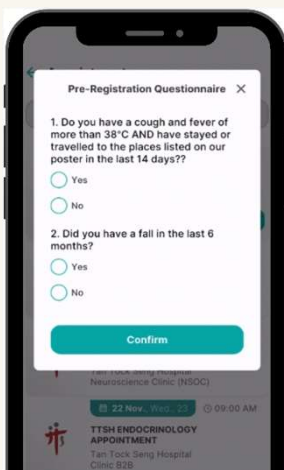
Pre-Registration Questionnaire ✕

1. Do you have a cough and fever of more than 38°C AND have stayed or travelled to the places listed on our poster in the last 14 days??

Yes

No

2. Did you have a fall in the last 6 months?

Yes

No

Confirm

Tan Tock Seng Hospital Neuroscience Clinic (NSOC)

22 Nov, Wed, 23

09:00 AM

TTSH ENDOCRINOLOGY APPOINTMENT

Tan Tock Seng Hospital Clinic B2B